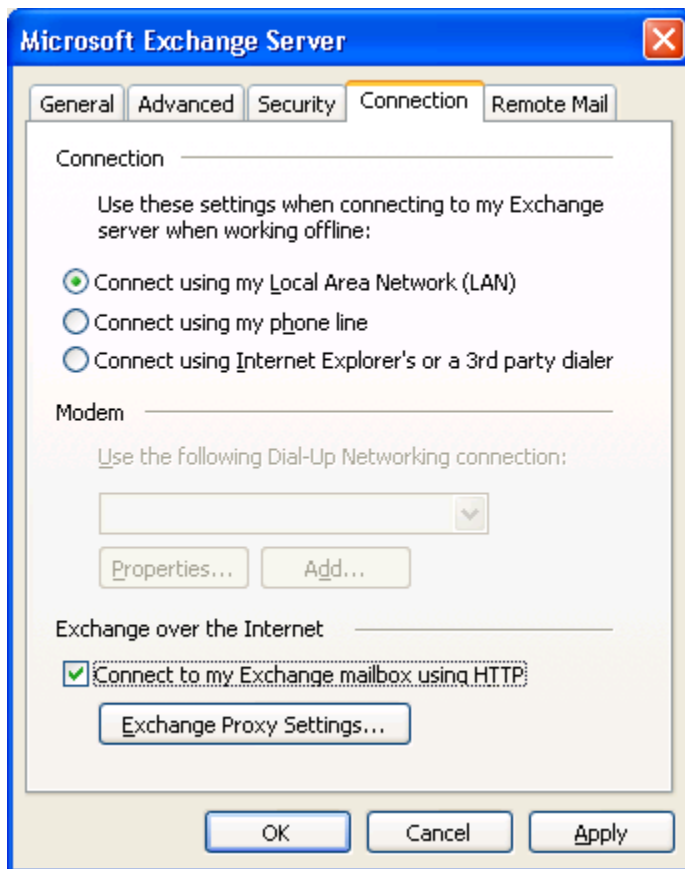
Microsoft Exchange Server

General | Advanced | Security | Connection | Remote Mail

Connection

Use these settings when connecting to my Exchange server when working offline:

Connect using my Local Area Network (LAN)
Connect using my phone line
Connect using Internet Explorer's or a 3rd party dialer

Modem

Use the following Dial-Up Networking connection:

Properties... | Add...

Exchange over the Internet

Connect to my Exchange mailbox using HTTP

Exchange Proxy Settings...

OK | Cancel | Apply